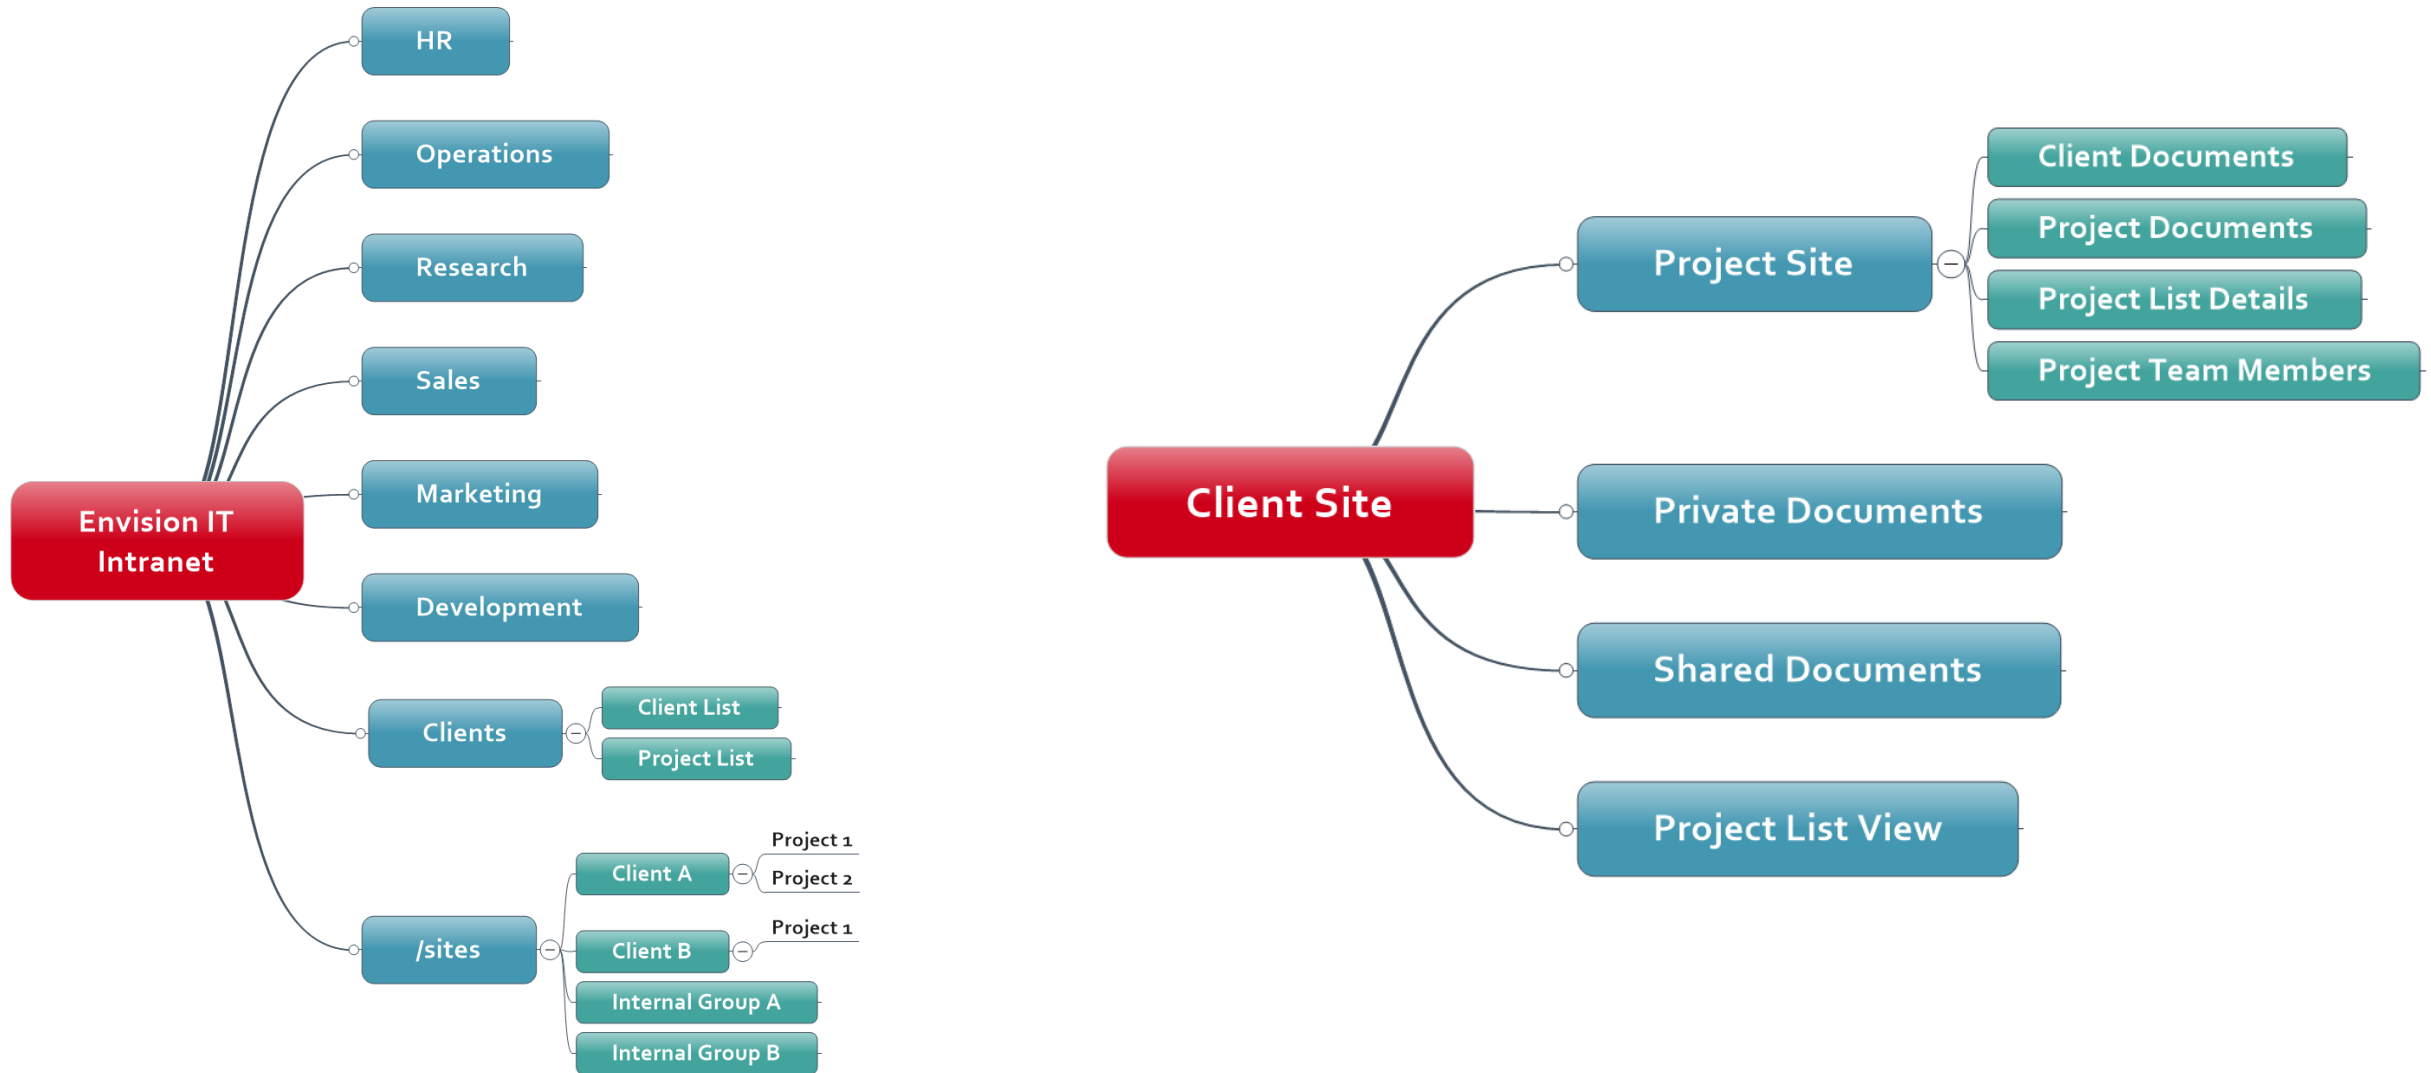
Envision IT Intranet

HR

Operations

Research

Sales

Marketing

Development

Clients

Client List

Project List

/sites

Client A

Project 1

Project 2

Client B

Project 1

Internal Group A

Internal Group B

Client Site

Project Site

Client Documents

Project Documents

Project List Details

Project Team Members

Private Documents

Shared Documents

Project List View